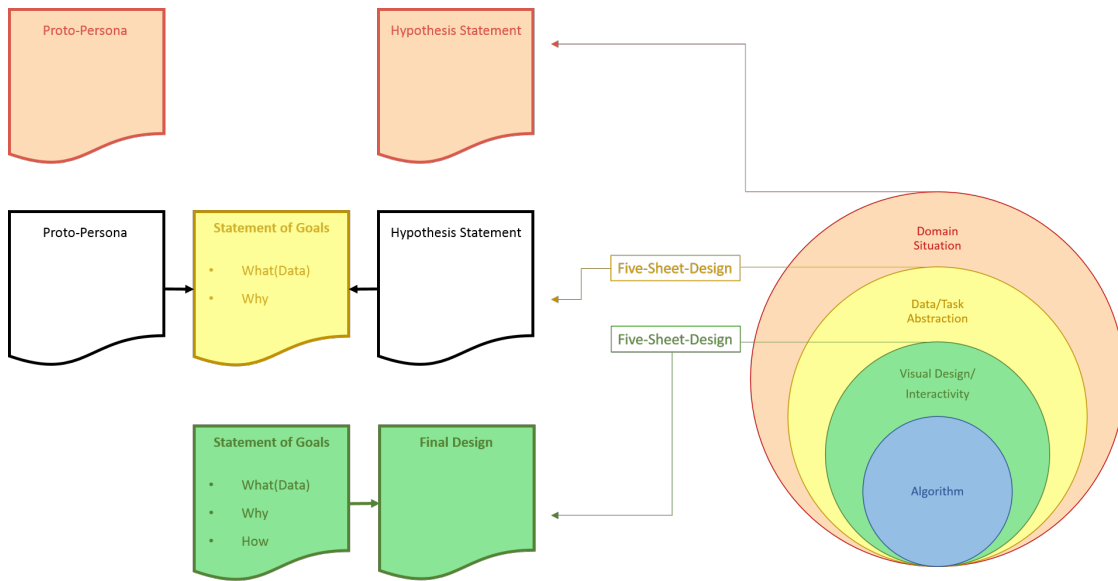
Proto-Persona

Hypothesis Statement

Proto-Persona

Statement of Goals

- What(Data)
- Why

Hypothesis Statement

Five-Sheet-Design

Five-Sheet-Design

Statement of Goals

- What(Data)
- Why
- How

Final Design

Domain Situation

Data/Task Abstraction

Visual Design/ Interactivity

Algorithm